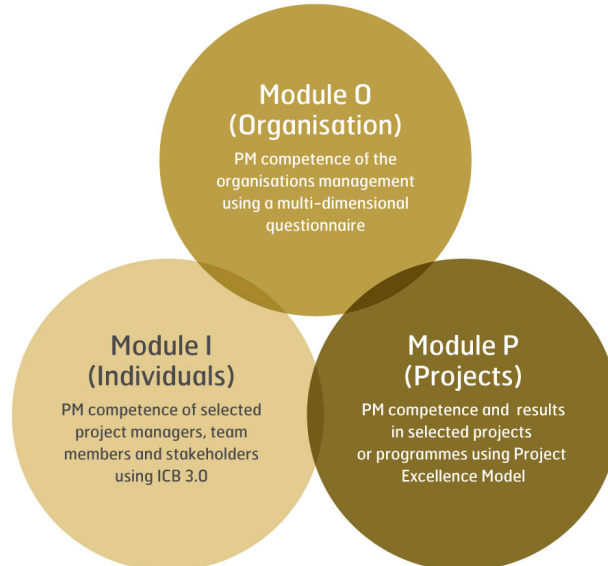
Module O
(Organisation)
PM competence of the organisations management using a multi-dimensional questionnaire

Module I
(Individuals)
PM competence of selected project managers, team members and stakeholders using ICB 3.0

Module P
(Projects)
PM competence and results in selected projects or programmes using Project Excellence Model